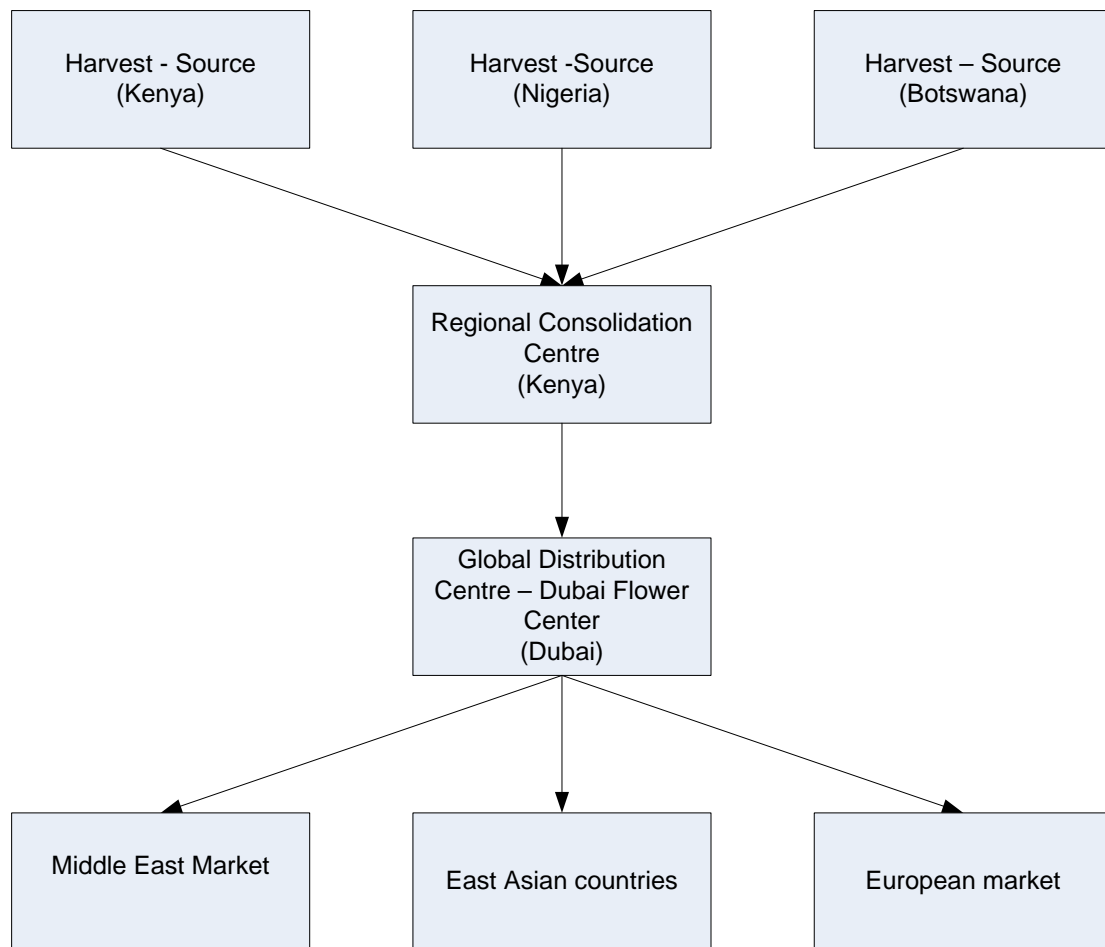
Harvest - Source
(Kenya)

Harvest -Source
(Nigeria)

Harvest – Source
(Botswana)

Regional Consolidation Centre
(Kenya)

Global Distribution Centre – Dubai Flower Center
(Dubai)

Middle East Market

East Asian countries

European market